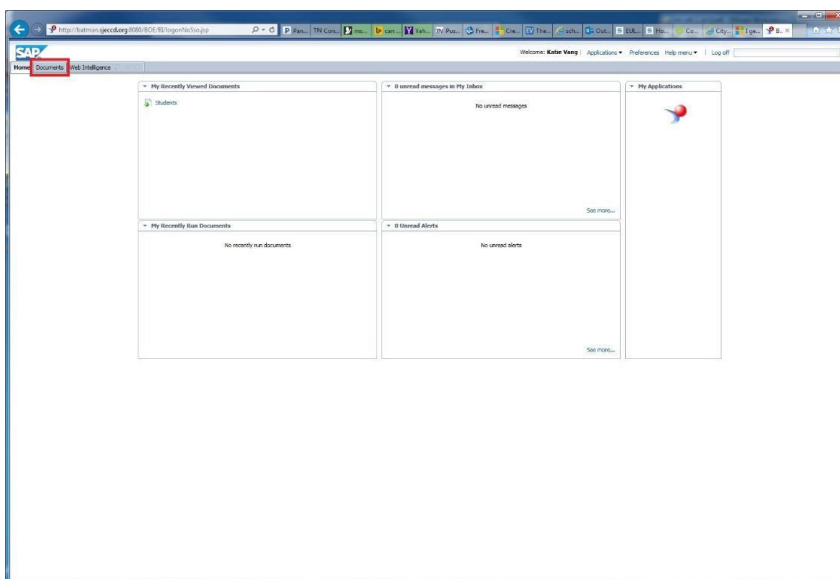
http://batman.sjeccd.org:8080/BOE/BI/logonNoSso.jsp

P Pan... TN Cors... ma... carr... Yah... Pus... Fre... Cre... The... sch... Out... EUL... Ho... Co... City... I ge... B...

SAP

Welcome: Katie Vang | Applications ▾ | Preferences | Help menu ▾ | Log off

Home | Documents | Web Intelligence

▾ My Recently Viewed Documents

Students

▾ 0 unread messages in My Inbox

No unread messages

See more...

▾ My Applications

▾ My Recently Run Documents

No recently run documents

▾ 0 Unread Alerts

No unread alerts

See more...